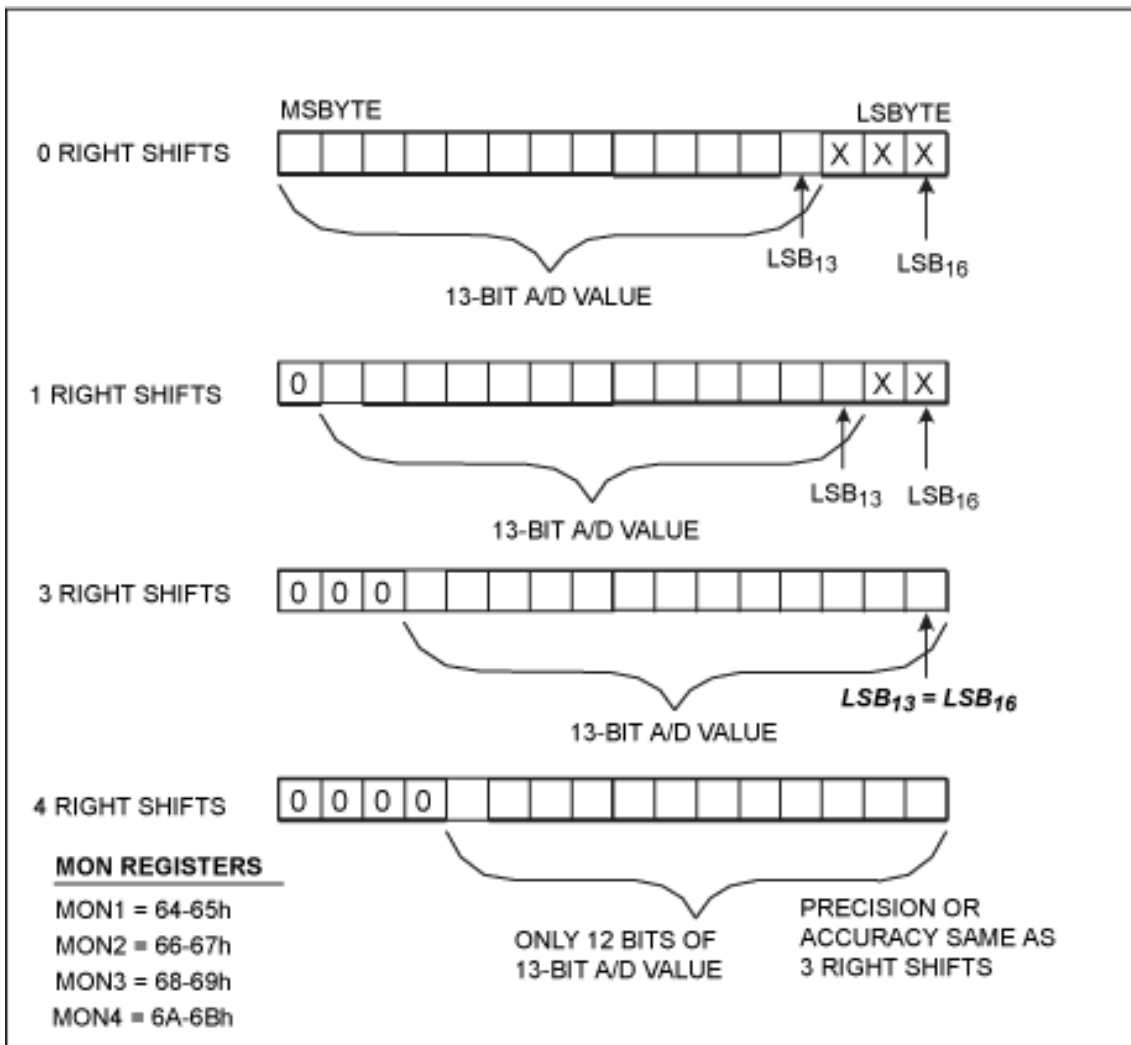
MSBYTE

LSBYTE

0 RIGHT SHIFTS

X X X

$LSB_{13}$

$LSB_{16}$

13-BIT A/D VALUE

1 RIGHT SHIFTS

0

X X

$LSB_{13}$

$LSB_{16}$

13-BIT A/D VALUE

3 RIGHT SHIFTS

0 0 0

$LSB_{13} = LSB_{16}$

13-BIT A/D VALUE

4 RIGHT SHIFTS

0 0 0 0

MON REGISTERS

MON1 = 64-65h

MON2 = 66-67h

MON3 = 68-69h

MON4 = 6A-6Bh

ONLY 12 BITS OF 13-BIT A/D VALUE

PRECISION OR ACCURACY SAME AS 3 RIGHT SHIFTS